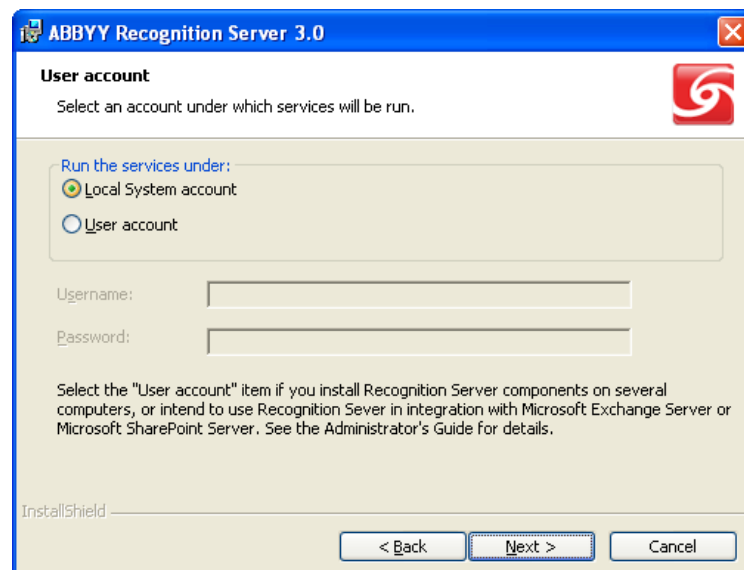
ABBYY Recognition Server 3.0

User account

Select an account under which services will be run.

Run the services under:

Local System account

User account

Username:

Password:

Select the "User account" item if you install Recognition Server components on several computers, or intend to use Recognition Sever in integration with Microsoft Exchange Server or Microsoft SharePoint Server. See the Administrator's Guide for details.

InstallShield

< Back

Next >

Cancel